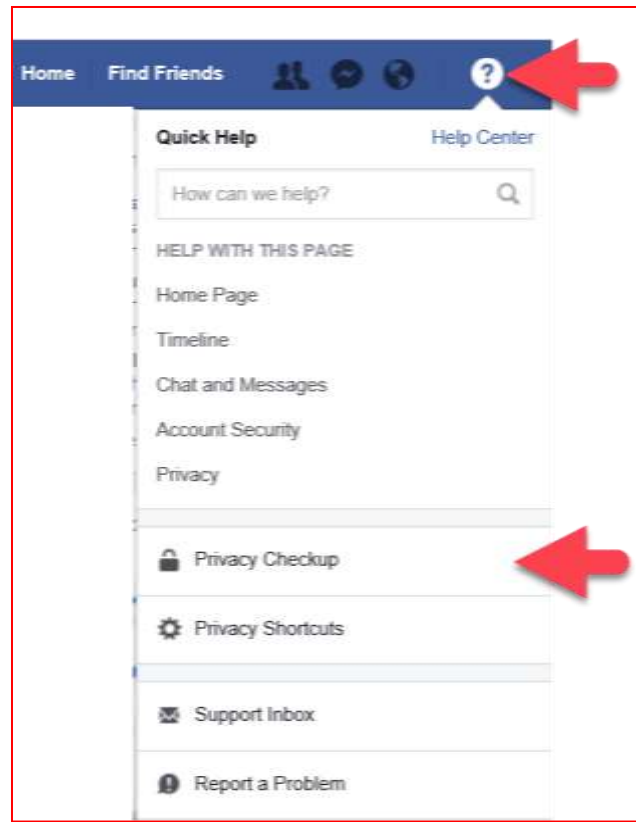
Home Find Friends

Quick Help Help Center

How can we help?

HELP WITH THIS PAGE

Home Page

Timeline

Chat and Messages

Account Security

Privacy

Privacy Checkup

Privacy Shortcuts

Support Inbox

Report a Problem